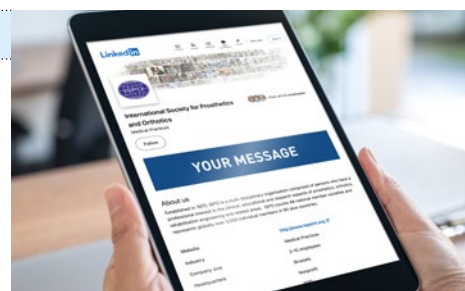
LinkedIn

International Society for Prosthetics and Orthotics

Medical Practices

Follow

YOUR MESSAGE

About us

Established in 1970, ISPO is a multi-disciplinary organisation comprised of persons who have a professional interest in the clinical, educational and research aspects of prosthetics, orthotics, rehabilitation engineering and related areas. ISPO counts 44 national member societies and represents globally over 3,000 individual members in 90 plus countries.

Website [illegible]

Industry Medical Practices

Company size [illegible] employees

Headquarters Brussels

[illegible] Nonprofit